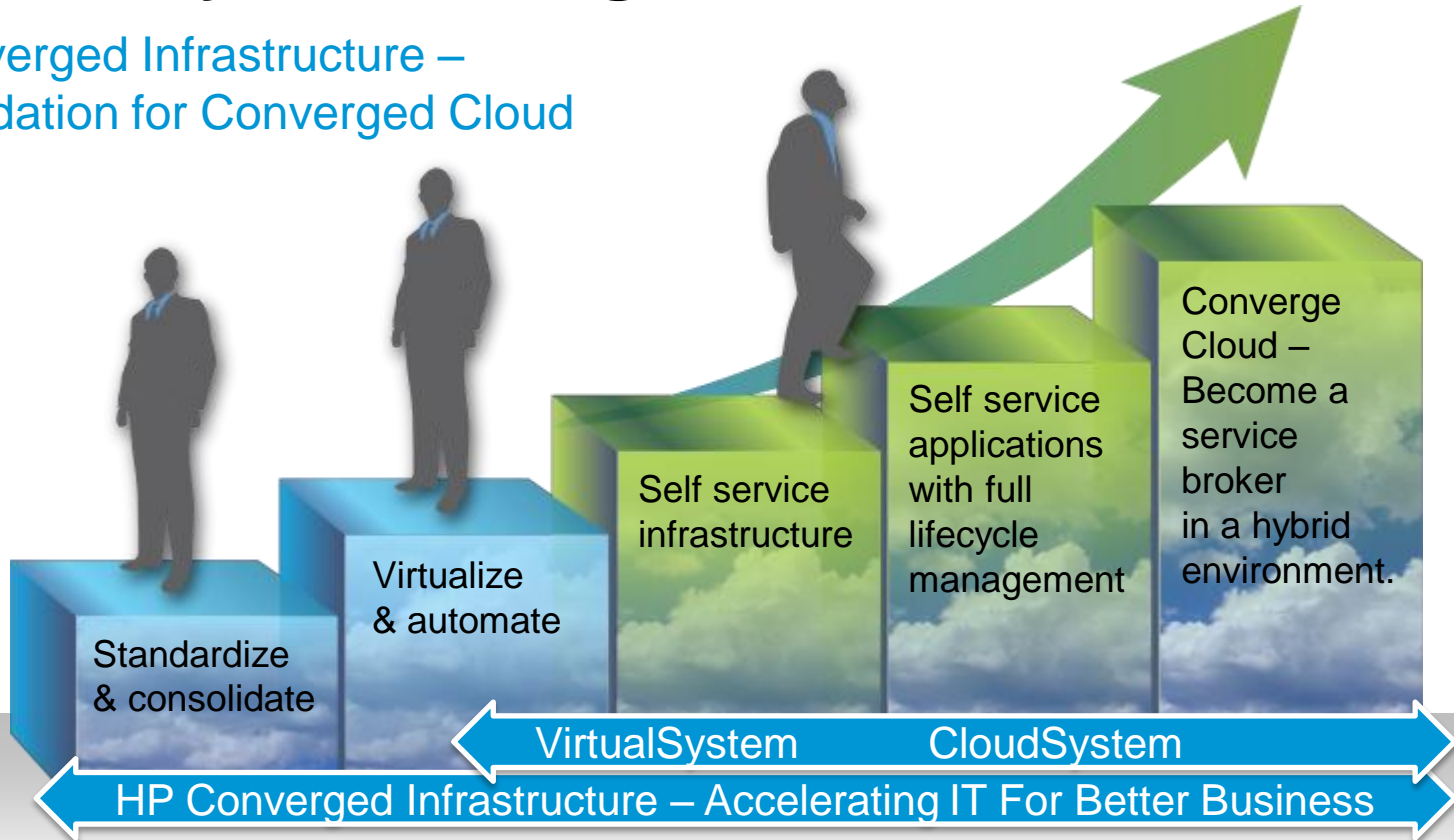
verged Infrastructure –
dation for Converged Cloud

Standardize & consolidate

Virtualize & automate

Self service infrastructure

Self service applications with full lifecycle management

Converge Cloud – Become a service broker in a hybrid environment.

VirtualSystem CloudSystem

HP Converged Infrastructure – Accelerating IT For Better Business